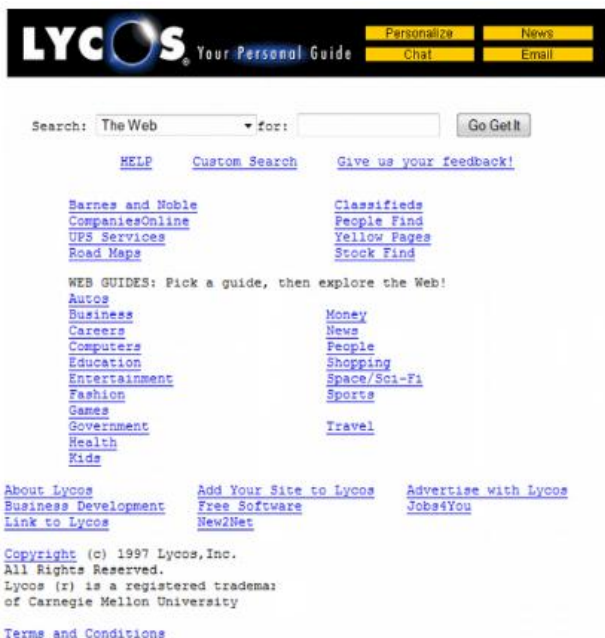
LYCOS Your Personal Guide

Personalize
News
Chat
Email

Search: The Web for: Go Get It

HELP Custom Search Give us your feedback!

Barnes and Noble
CompaniesOnline
UPS Services
Road Maps

Classifieds
People Find
Yellow Pages
Stock Find

WEB GUIDES: Pick a guide, then explore the Web!

Autos
Business
Careers
Computers
Education
Entertainment
Fashion
Games
Government
Health
Kids

Money
News
People
Shopping
Space/Sci-Fi
Sports
Travel

About Lycos
Business Development
Link to Lycos

Add Your Site to Lycos
Free Software
New2Net

Advertise with Lycos
Jobs4You

Copyright (c) 1997 Lycos, Inc.
All Rights Reserved.
Lycos (r) is a registered tradema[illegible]
of Carnegie Mellon University

Terms and Conditions